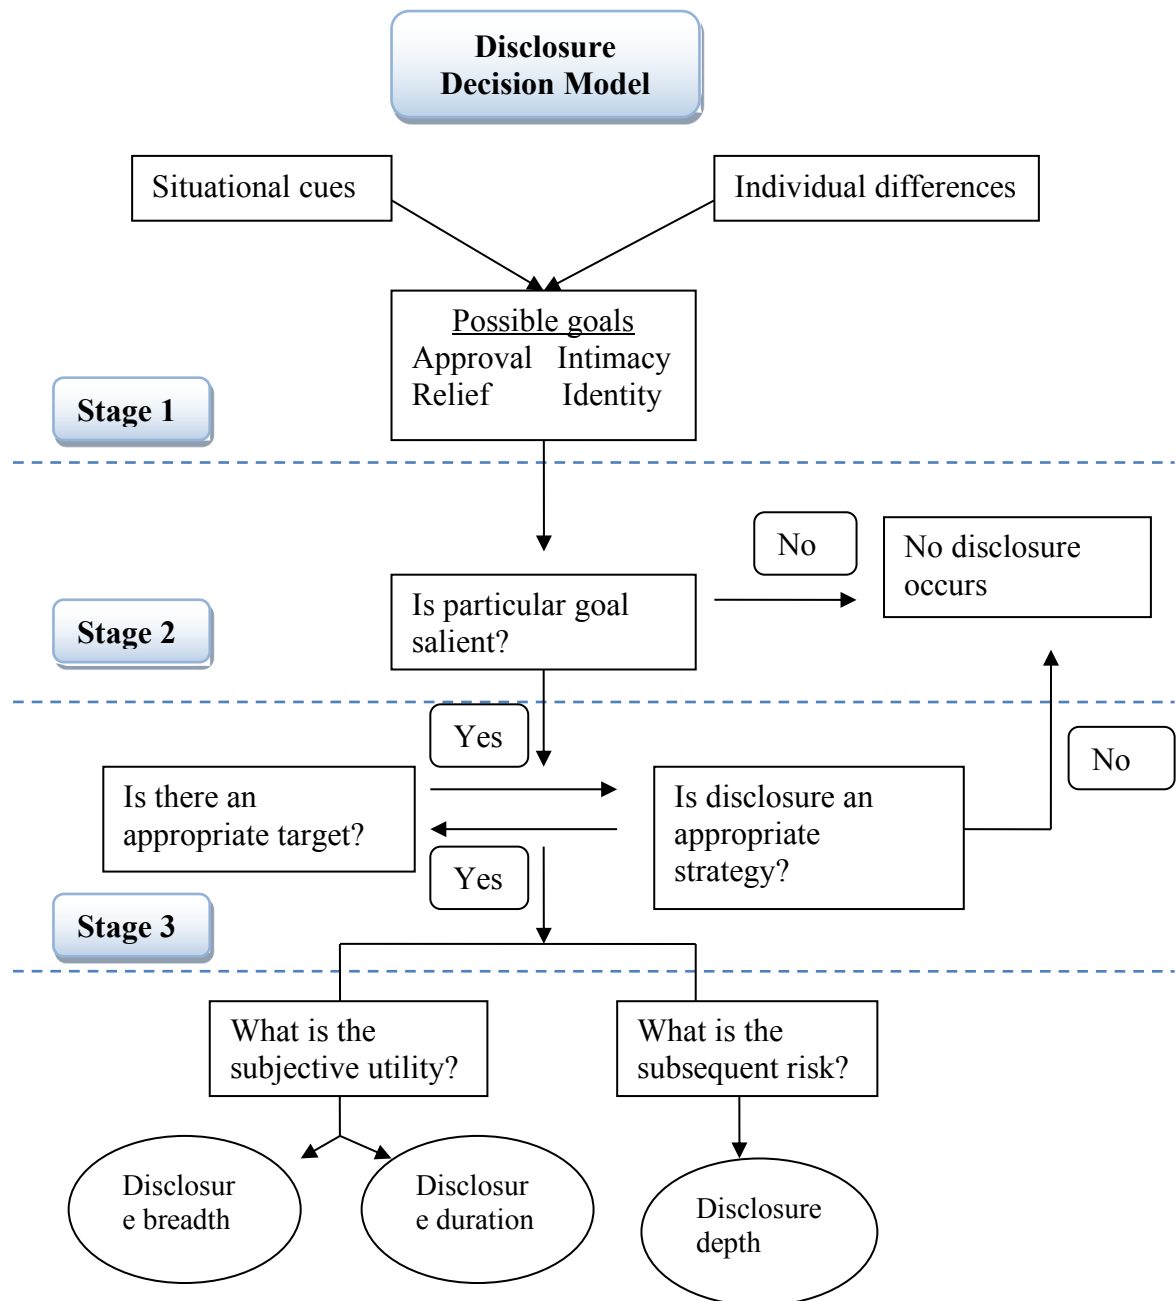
Disclosure Decision Model

Situational cues

Individual differences

Possible goals
Approval Intimacy
Relief Identity

Stage 1

No

No disclosure occurs

Is particular goal salient?

Stage 2

Yes

No

Is there an appropriate target?

Is disclosure an appropriate strategy?

Yes

Stage 3

What is the subjective utility?

What is the subsequent risk?

Disclosure breadth

Disclosure duration

Disclosure depth